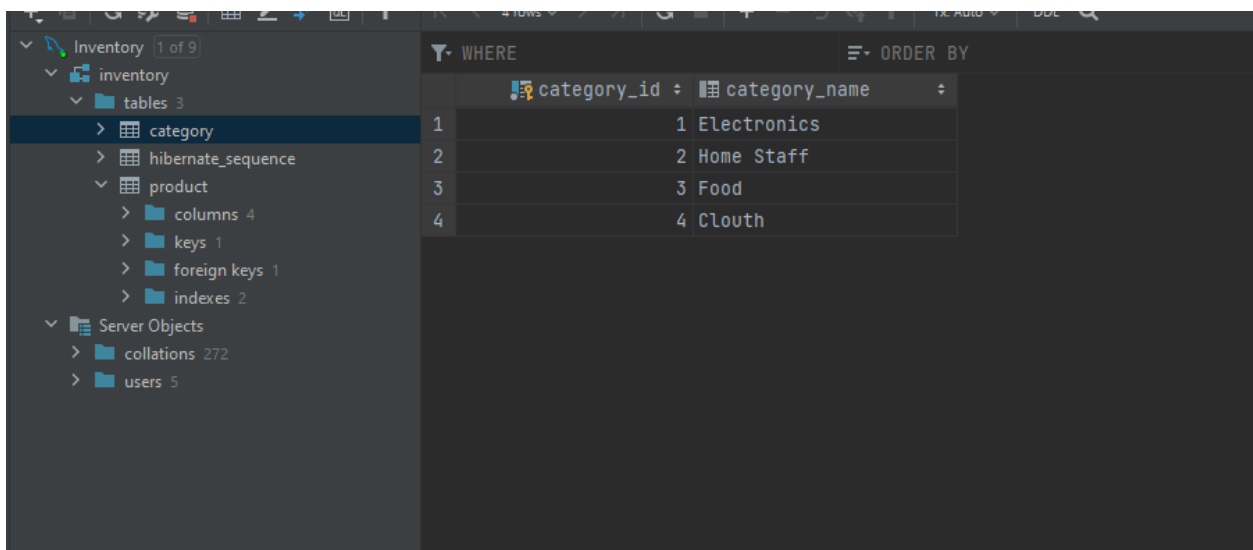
4 rows Tx: Auto DDL

Inventory 1 of 9
inventory
tables 3
category
hibernate_sequence
product
columns 4
keys 1
foreign keys 1
indexes 2
Server Objects
collations 272
users 5

WHERE
ORDER BY

| | category_id | category_name |
|---|---|---|
| 1 | 1 | Electronics |
| 2 | 2 | Home Staff |
| 3 | 3 | Food |
| 4 | 4 | Clouth |